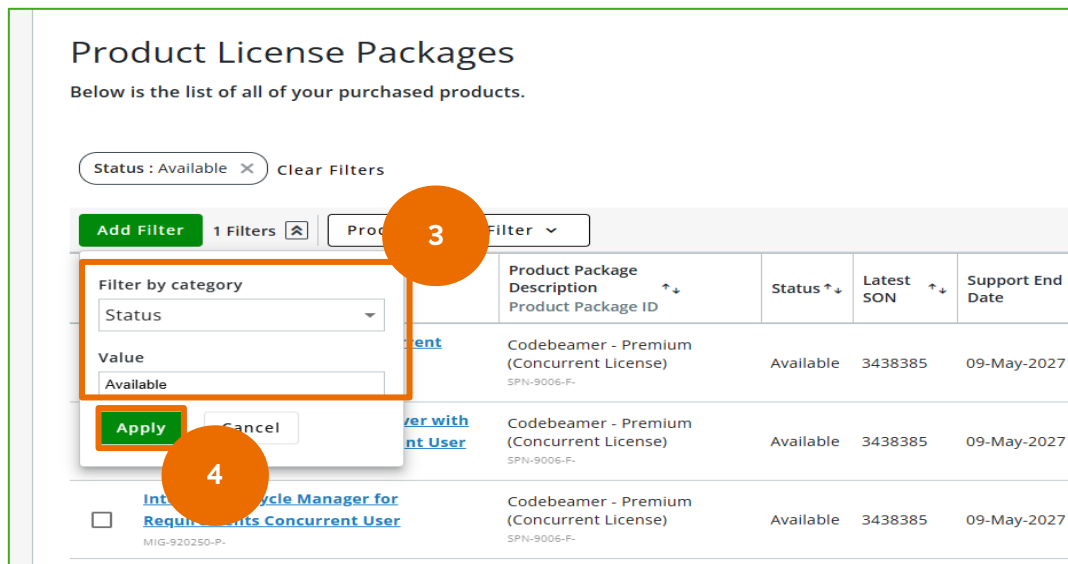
Product License Packages

Below is the list of all of your purchased products.

Status : Available ✕ Clear Filters

Add Filter 1 Filters Prod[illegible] 3 Filter

Filter by category
Status
Value
Available
Apply Cancel
4

| | Product Package Description Product Package ID | Status | Latest SON | Support End Date |
|---|---|---|---|---|
| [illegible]rent | Codebeamer - Premium (Concurrent License) SPN-9006-F- | Available | 3438385 | 09-May-2027 |
| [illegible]ver with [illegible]nt User | Codebeamer - Premium (Concurrent License) SPN-9006-F- | Available | 3438385 | 09-May-2027 |
| Int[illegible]cycle Manager for Requ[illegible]nts Concurrent User MIG-920250-P- | Codebeamer - Premium (Concurrent License) SPN-9006-F- | Available | 3438385 | 09-May-2027 |